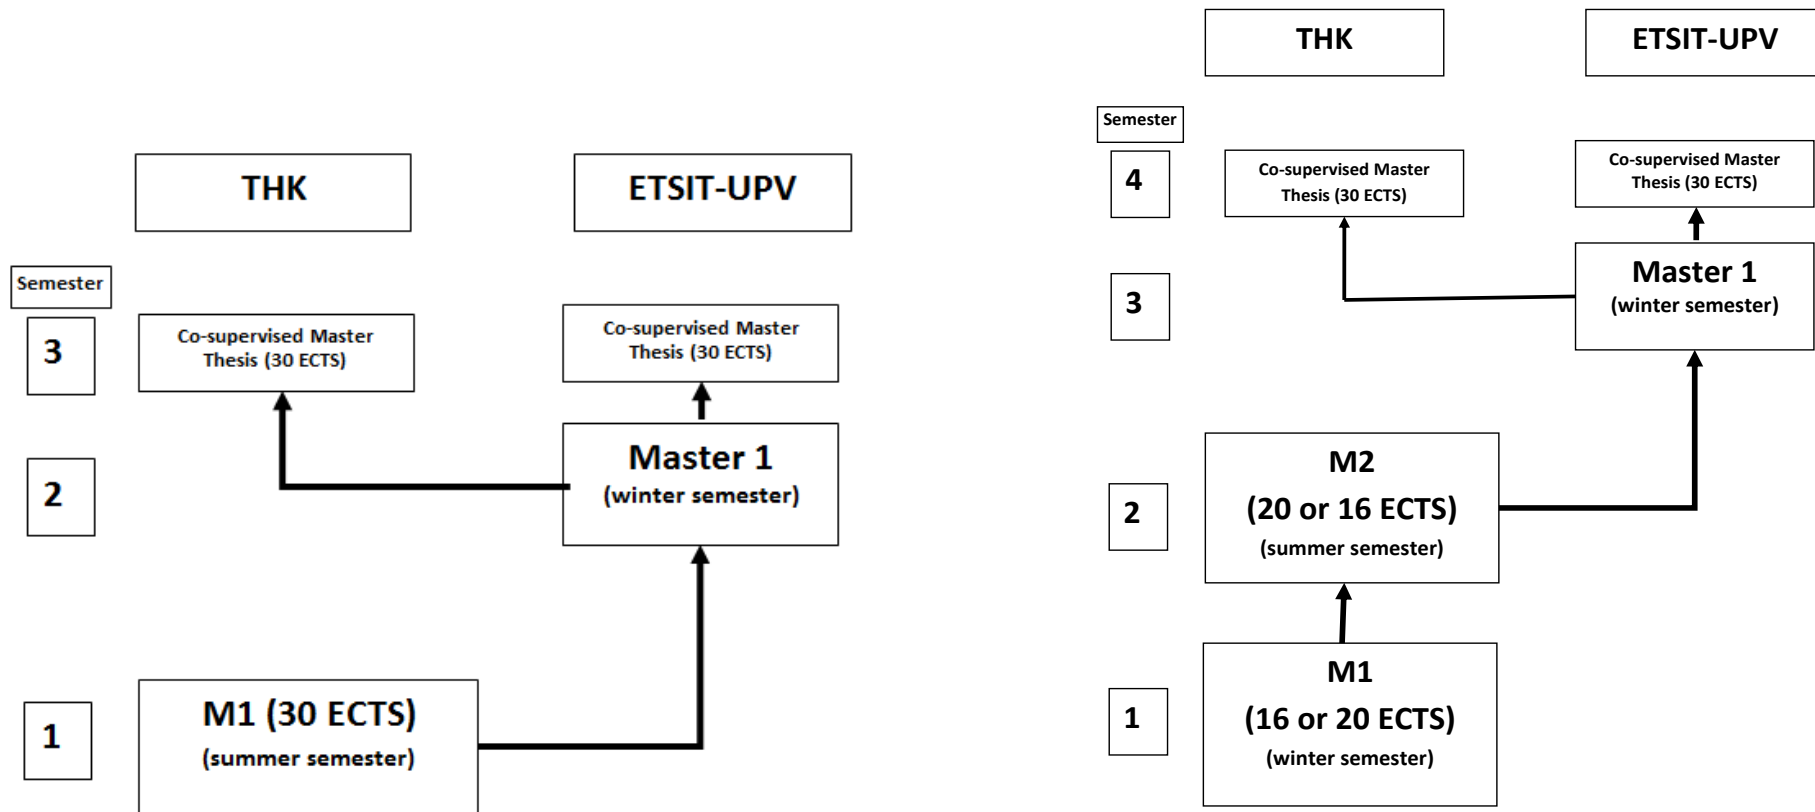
THK

ETSIT-UPV

Semester

3

Co-supervised Master Thesis (30 ECTS)

Co-supervised Master Thesis (30 ECTS)

2

Master 1
(winter semester)

1

M1 (30 ECTS)
(summer semester)

THK

ETSIT-UPV

Semester

4

Co-supervised Master Thesis (30 ECTS)

Co-supervised Master Thesis (30 ECTS)

3

Master 1
(winter semester)

2

M2
(20 or 16 ECTS)
(summer semester)

1

M1
(16 or 20 ECTS)
(winter semester)